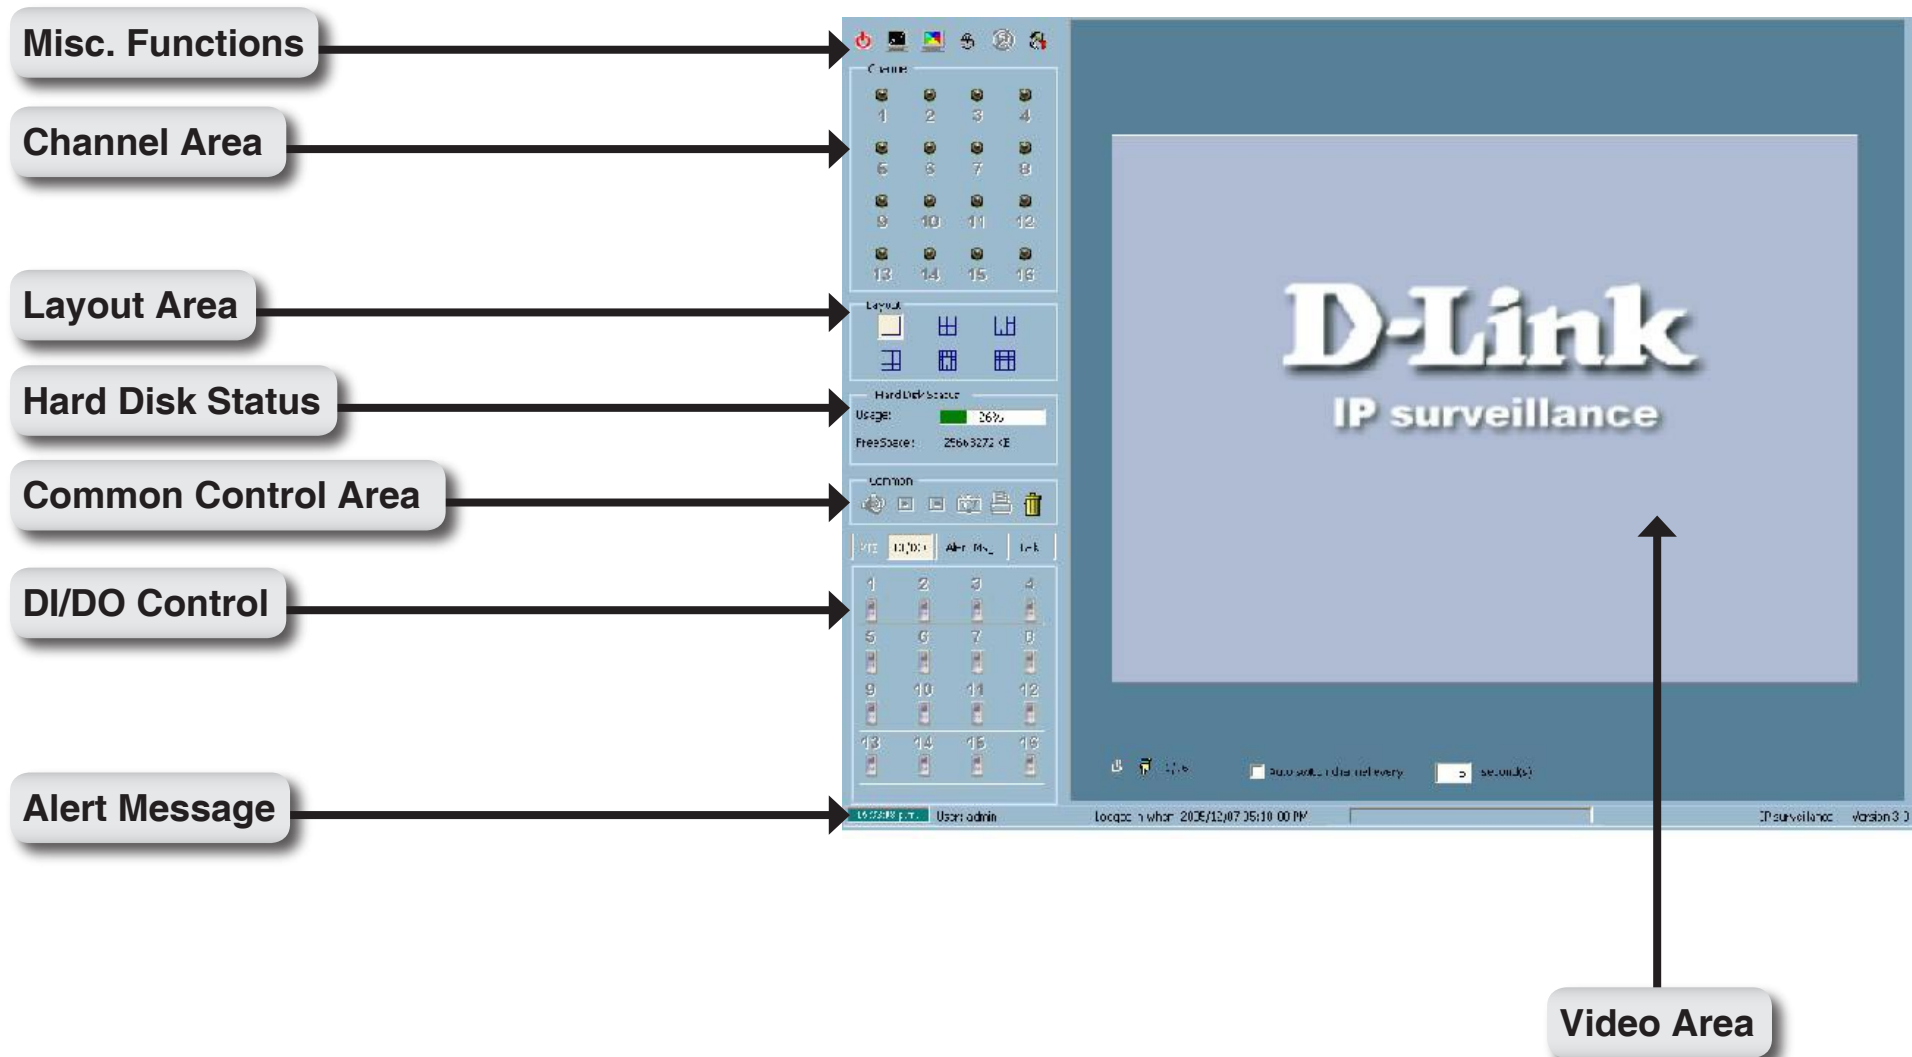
Misc. Functions

Channel Area

Layout Area

Hard Disk Status

Common Control Area

DI/DO Control

Alert Message

Channel
1 2 3 4
5 6 7 8
9 10 11 12
13 14 15 16

Layout

Hard Disk Status
Usage: 26%
FreeSpace: 25663272 KB

Common

PTZ DI/DO Alert Msg Link

1 2 3 4
5 6 7 8
9 10 11 12
13 14 15 16

D-Link
IP surveillance

Auto switch channel every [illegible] second(s)

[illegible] User: admin Logged in when 2006/12/07 05:10:00 PM IP surveillance Version 3.0

Video Area